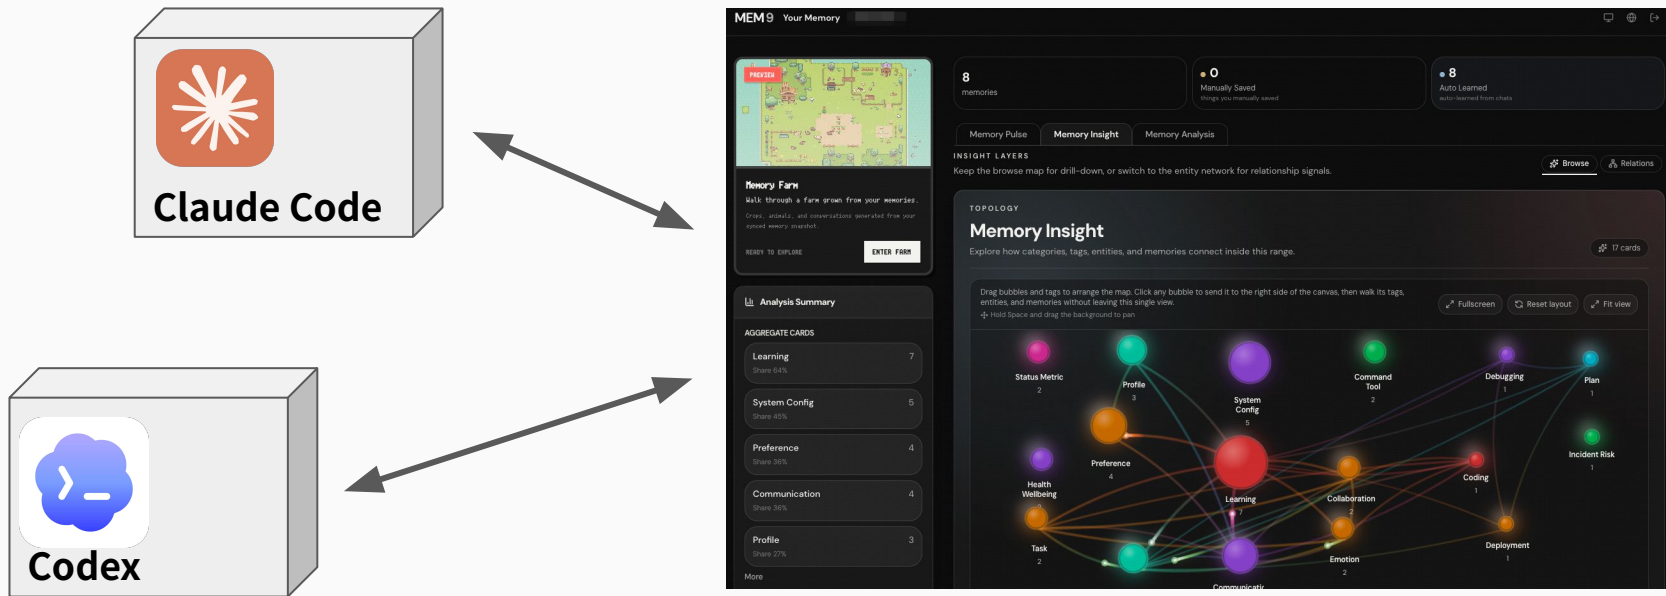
Claude Code

Codex

MEM9 Your Memory

PREVIEW

Memory Farm

Walk through a farm grown from your memories.

Crops, animals, and conversations generated from your synced memory snapshot.

READY TO EXPLORE

ENTER FARM

Analysis Summary

AGGREGATE CARDS

| | |
|---|---|
| Learning Share 64% | 7 |
| System Config Share 45% | 5 |
| Preference Share 36% | 4 |
| Communication Share 36% | 4 |
| Profile Share 27% | 3 |

More

8 memories

0 Manually Saved things you manually saved

8 Auto Learned auto-learned from chats

Memory Pulse | Memory Insight | Memory Analysis

INSIGHT LAYERS

Keep the browse map for drill-down, or switch to the entity network for relationship signals.

Browse | Relations

TOPOLOGY

Memory Insight

Explore how categories, tags, entities, and memories connect inside this range.

17 cards

Drag bubbles and tags to arrange the map. Click any bubble to send it to the right side of the canvas, then walk its tags, entities, and memories without leaving this single view.

Hold Space and drag the background to pan

Fullscreen | Reset layout | Fit view

Status Metric 2

Profile 3

System Config 5

Command Tool 2

Debugging 1

Plan 1

Incident Risk 1

Preference 4

Health Wellbeing

Learning 7

Collaboration 2

Coding 1

Task 2

Emotion 2

Deployment 1

Communicatic